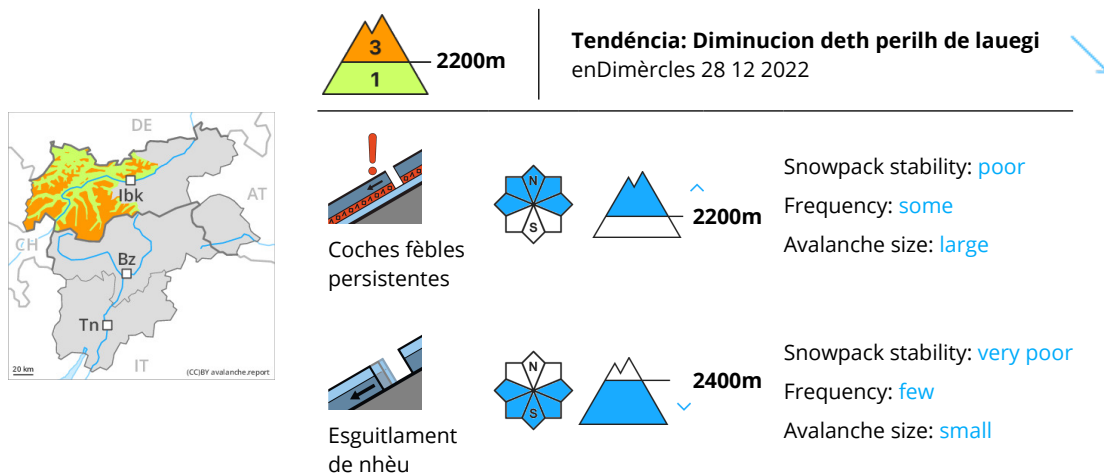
3
1
2200m

Tendéncia: Diminucion deth perilh de lauegi
enDimèrcles 28 12 2022

DE
AT
CH
Ibk
Bz
Tn
IT
20 km
(CC)BY avalanche.report

Coches fèbles persistentes

N
S

2200m

Snowpack stability: poor
Frequency: some
Avalanche size: large

Esguitlament de nhèu

N
S

2400m

Snowpack stability: very poor
Frequency: few
Avalanche size: small